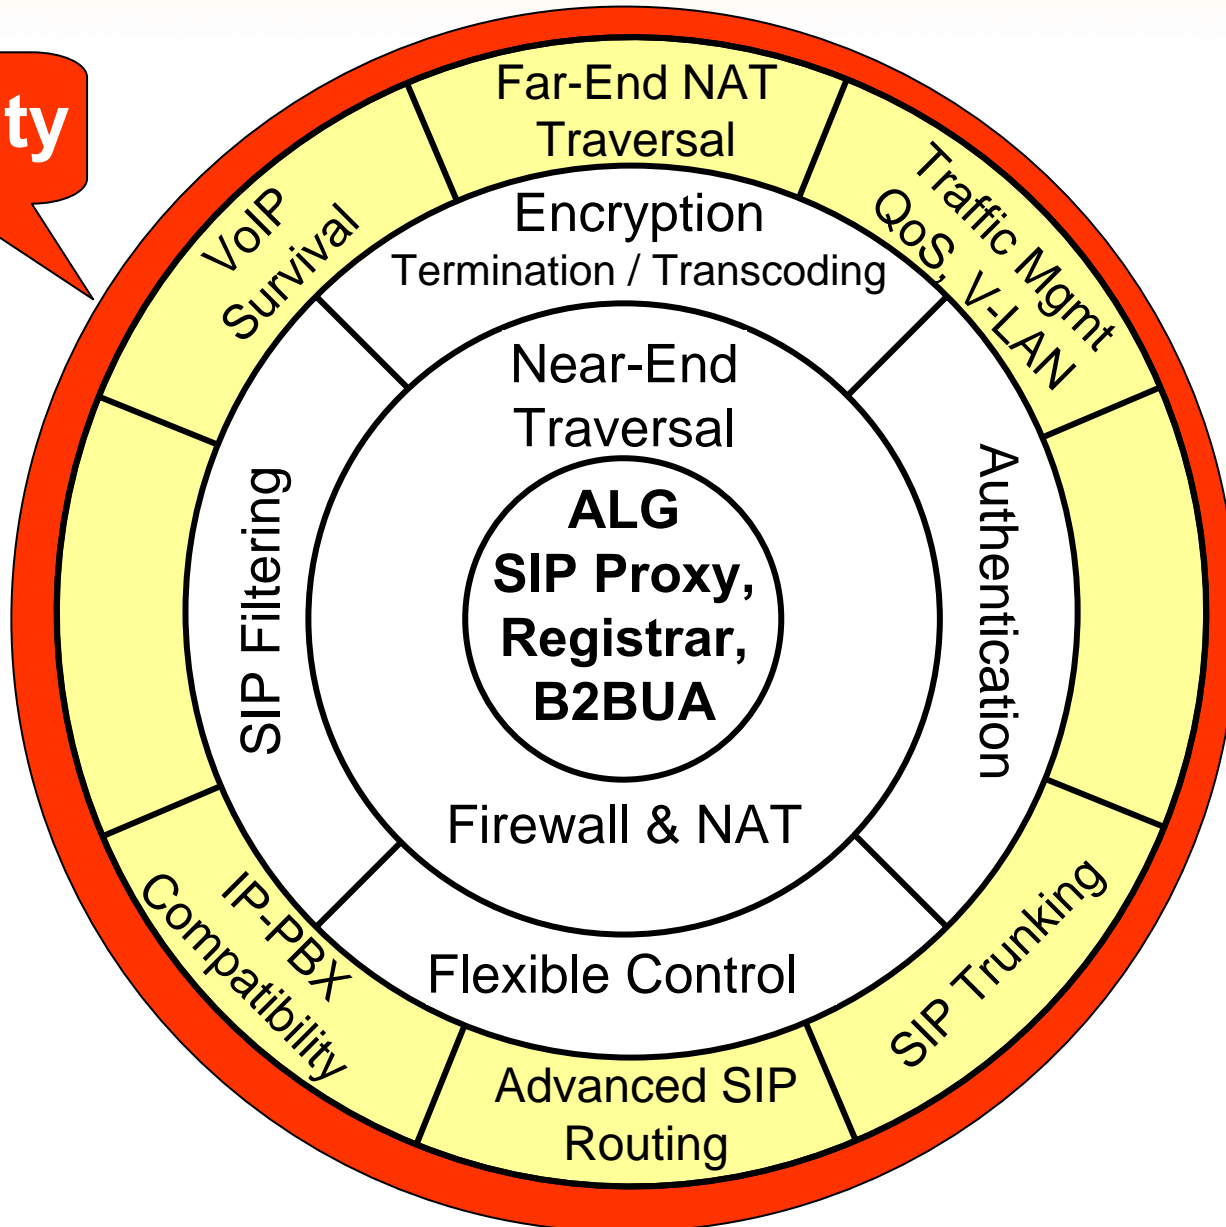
ty

Far-End NAT Traversal

Traffic Mgmt QoS, V-LAN

VoIP Survival

Encryption Termination / Transcoding

Near-End Traversal

SIP Filtering

ALG SIP Proxy, Registrar, B2BUA

Authentication

Firewall & NAT

Flexible Control

IP-PBX Compatibility

SIP Trunking

Advanced SIP Routing